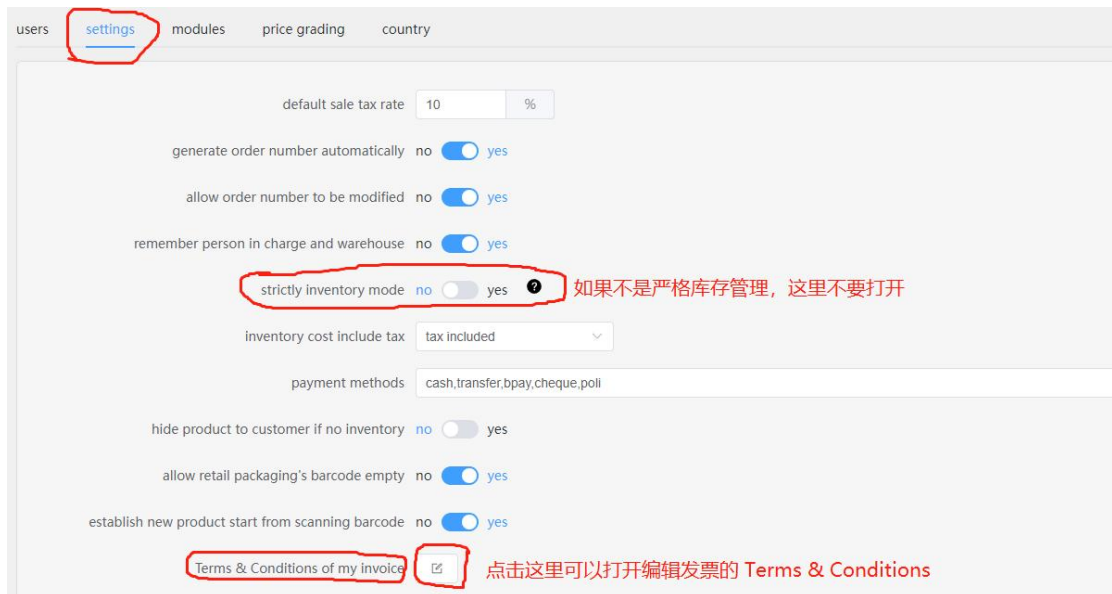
users settings modules price grading country

default sale tax rate 10 %

generate order number automatically no yes

allow order number to be modified no yes

remember person in charge and warehouse no yes

strictly inventory mode no yes 如果不是严格库存管理，这里不要打开

inventory cost include tax tax included

payment methods cash,transfer,bpay,cheque,poli

hide product to customer if no inventory no yes

allow retail packaging's barcode empty no yes

establish new product start from scanning barcode no yes

Terms & Conditions of my invoice 点击这里可以打开编辑发票的 Terms & Conditions